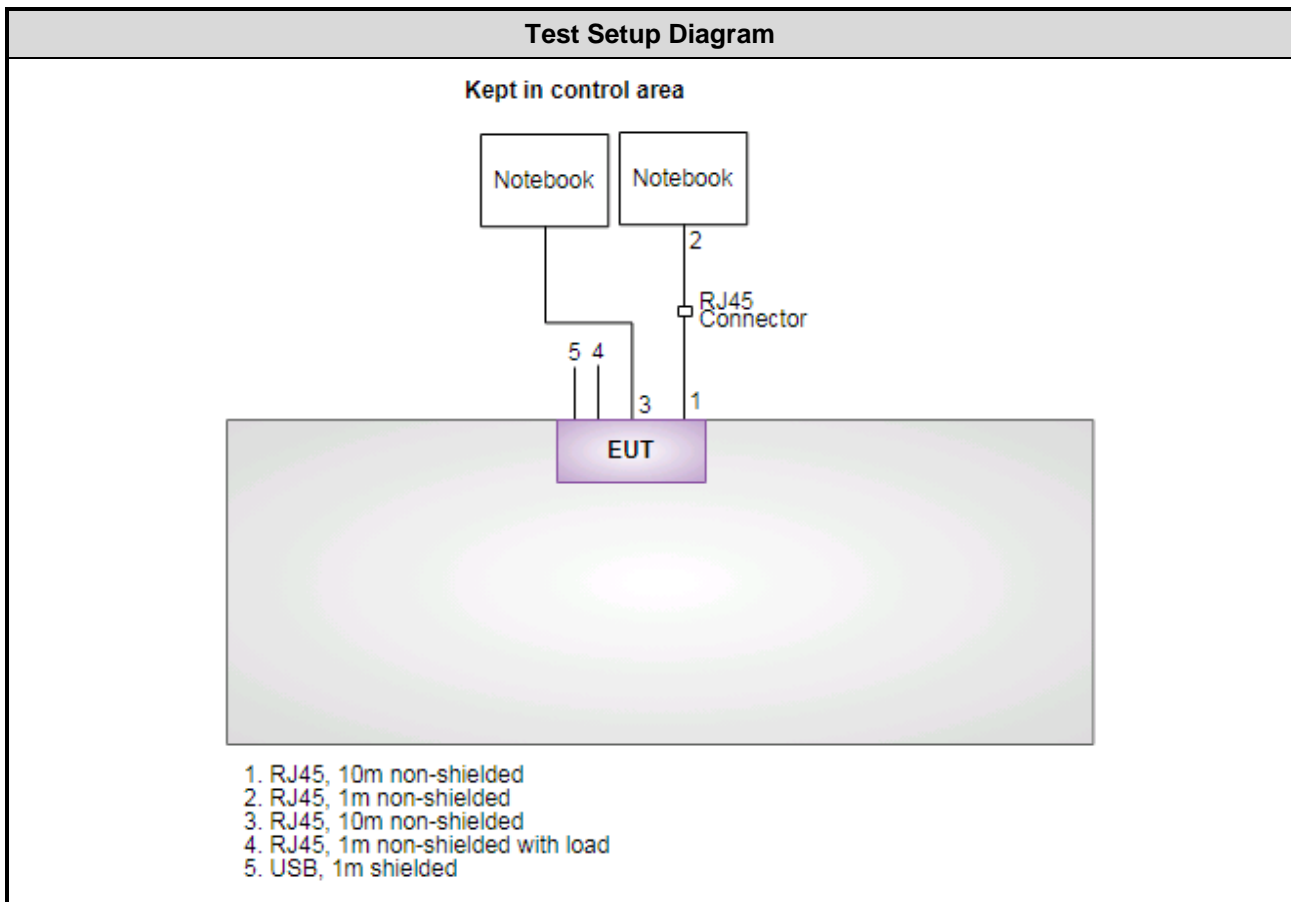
Test Setup Diagram

Kept in control area

Notebook

Notebook

2

RJ45 Connector

5 4

3

1

EUT

1. RJ45, 10m non-shielded
2. RJ45, 1m non-shielded
3. RJ45, 10m non-shielded
4. RJ45, 1m non-shielded with load
5. USB, 1m shielded